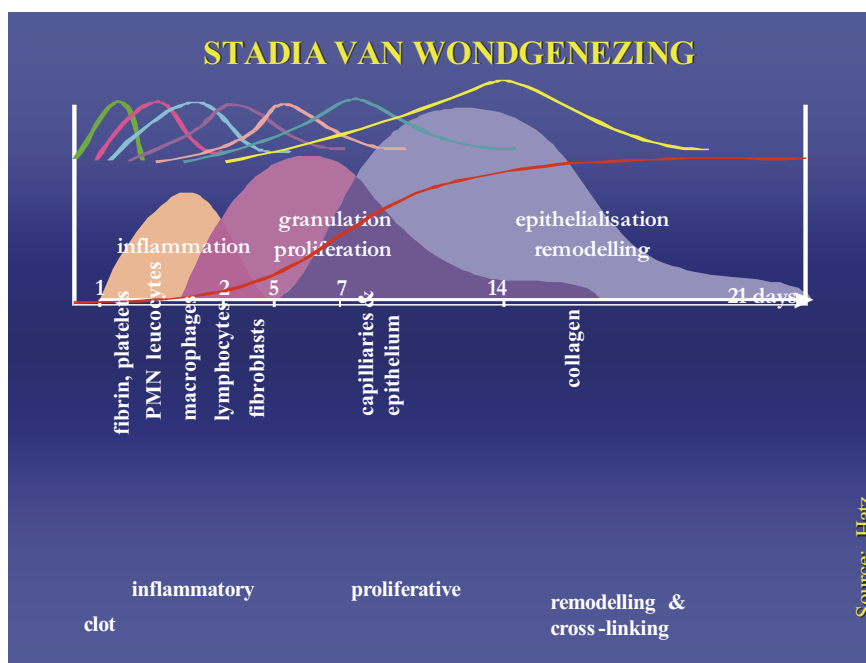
STADIA VAN WONDGENEZING

inflammation

granulation
proliferation

epithelialisation
remodelling

1 2 5 7 14 21 days

fibrin, platelets
PMN leucocytes
macrophages
lymphocytes
fibroblasts
capilliaries &
epithelium
collagen

inflammatory

proliferative

remodelling &
cross-linking

clot

Source: Hotz